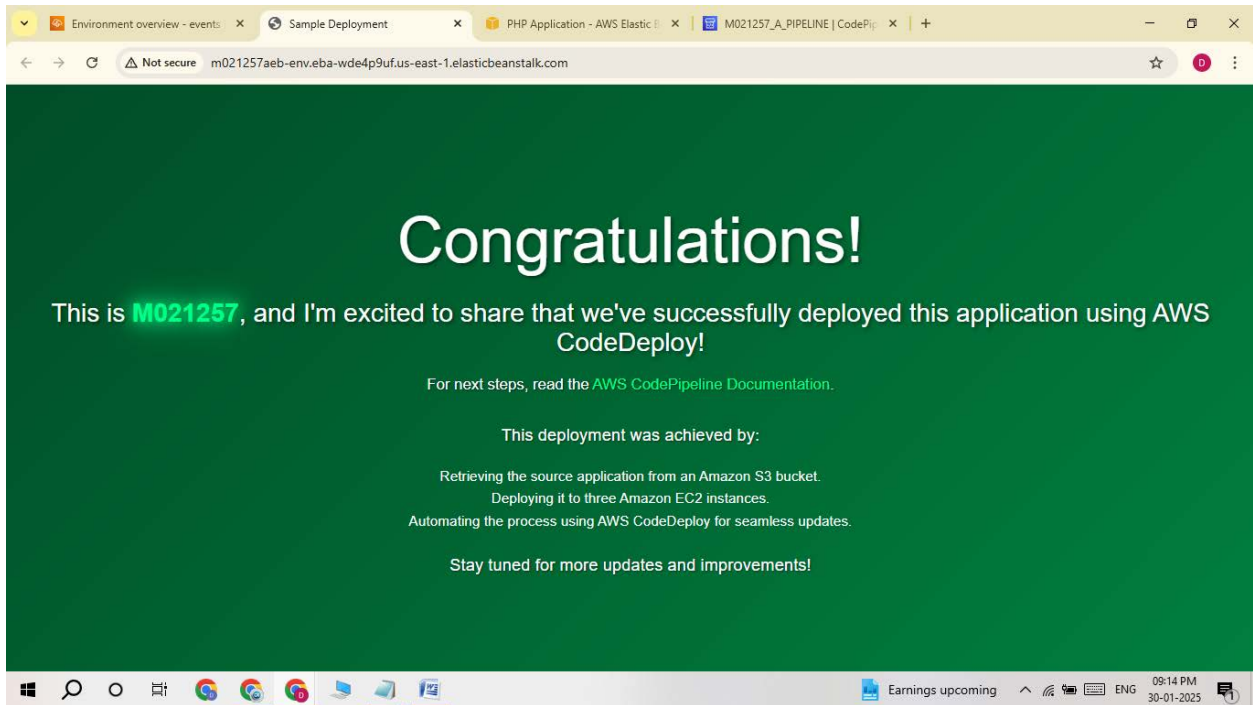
Environment overview - events ×
Sample Deployment ×
PHP Application - AWS Elastic B ×
M021257_A_PIPELINE | CodePip ×
+

Not secure m021257aeb-env.eba-wde4p9uf.us-east-1.elasticbeanstalk.com

Congratulations!

This is M021257, and I'm excited to share that we've successfully deployed this application using AWS CodeDeploy!

For next steps, read the AWS CodePipeline Documentation.

This deployment was achieved by:

Retrieving the source application from an Amazon S3 bucket.
Deploying it to three Amazon EC2 instances.
Automating the process using AWS CodeDeploy for seamless updates.

Stay tuned for more updates and improvements!

Earnings upcoming
ENG
09:14 PM
30-01-2025